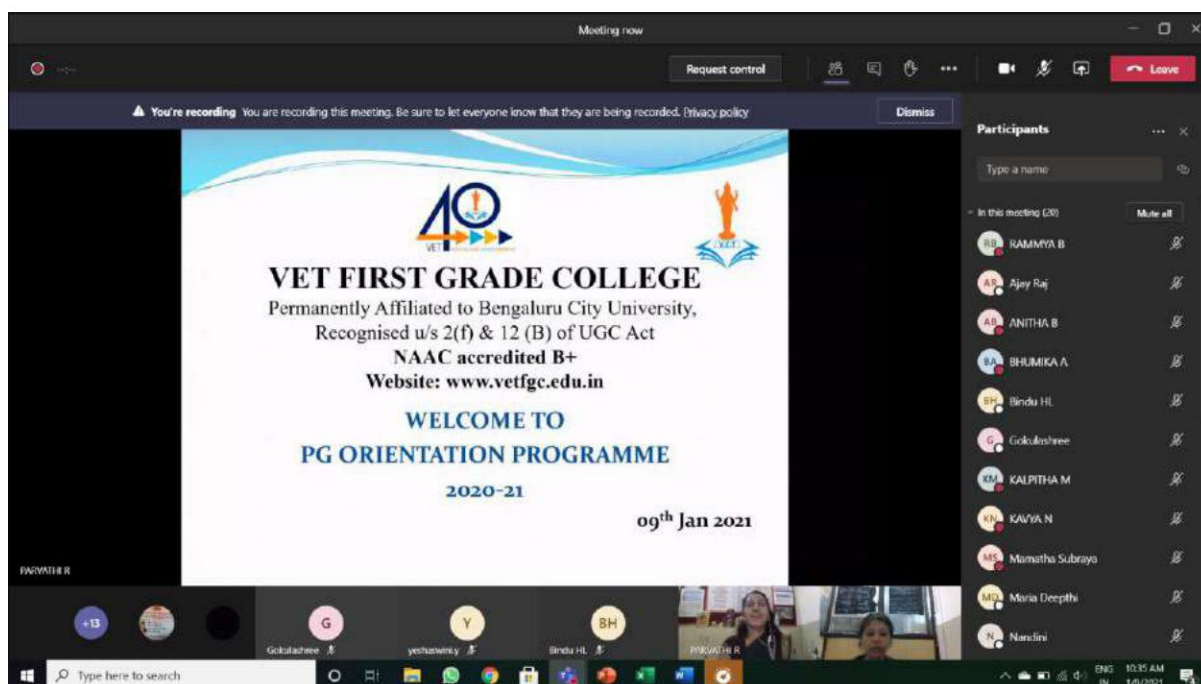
Meeting now

Request control

Leave

You're recording You are recording this meeting. Be sure to let everyone know that they are being recorded. Privacy policy

Dismiss

Participants

Type a name

In this meeting (20)

Mute all

RB RAMMYA B

AR Ajay Raj

AB ANITHA B

BA BHUMIKA A

BH Bindu HL

G Gokulashree

KM KALPITHA M

KN KAVYA N

MS Mamatha Subraya

MD Maria Deepthi

N Nandini

40

VET

VET

VET FIRST GRADE COLLEGE

Permanently Affiliated to Bengaluru City University, Recognised u/s 2(f) & 12 (B) of UGC Act

NAAC accredited B+

Website: www.vetfgc.edu.in

WELCOME TO

PG ORIENTATION PROGRAMME

2020-21

09$^{th}$ Jan 2021

PARVATHI R

+13

G Gokulashree

Y yeshaswini.y

BH Bindu HL

PARVATHI R

Type here to search

ENG IN 10:35 AM 1/9/2021